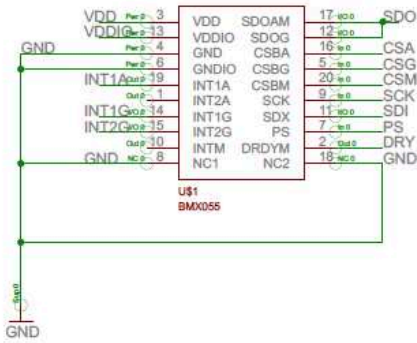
VDD
VDDIO
GND
INT1A
INT1G
INT2G
GND
Pwr 3
Pwr 13
Pwr 4
Pwr 6
Out 9
Out 1
Out 14
Out 15
Out 10
NC 8
VDD
VDDIO
GND
GNDIO
INT1A
INT2A
INT1G
INT2G
INTM
NC1
SDOAM
SDOG
CSBA
CSBG
CSBM
SCK
SDX
PS
DRDYM
NC2
17 I/O
12 I/O
16 In
5 In
20 In
9 In
11 I/O
7 In
2 Out
18 NC
SDO
CSA
CSG
CSM
SCK
SDI
PS
DRY
GND
U$1
BMX055
Sup
GND